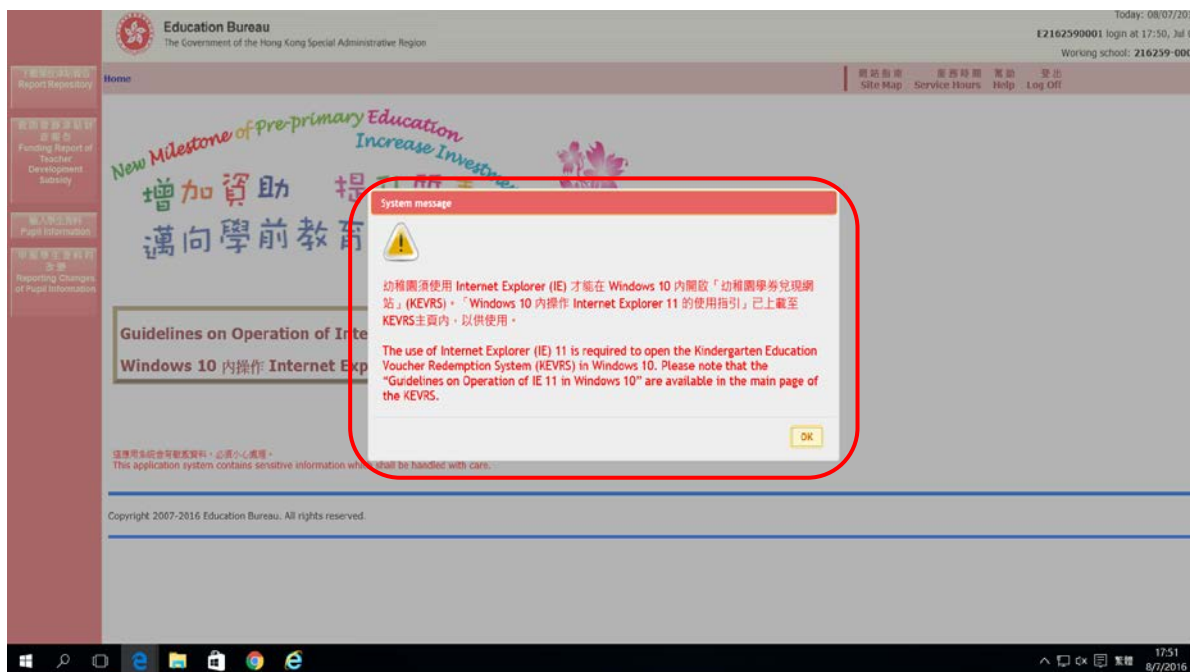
Education Bureau
The Government of the Hong Kong Special Administrative Region

Today: 08/07/20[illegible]
E2162590001 login at 17:50, Jul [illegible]
Working school: 216259-00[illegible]

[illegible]
Report Repository

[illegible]
Funding Report of Teacher Development Subsidy

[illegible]
Pupil Information

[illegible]
Reporting Changes of Pupil Information

Home

網站指南 Site Map | 服務時間 Service Hours | 幫助 Help | 登出 Log Off

New Milestone of Pre-primary Education
Increase Investme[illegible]
增加資助 提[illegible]
邁向學前教育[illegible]

Guidelines on Operation of I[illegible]
Windows 10 內操作 Internet Exp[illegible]

System message

幼稚園須使用 Internet Explorer (IE) 才能在 Windows 10 內開啟「幼稚園學券兌現網站」(KEVRS)。「Windows 10 內操作 Internet Explorer 11 的使用指引」已上載至 KEVRS主頁內，以供使用。

The use of Internet Explorer (IE) 11 is required to open the Kindergarten Education Voucher Redemption System (KEVRS) in Windows 10. Please note that the "Guidelines on Operation of IE 11 in Windows 10" are available in the main page of the KEVRS.

OK

這應用系統含有敏感資料，必須小心處理。
This application system contains sensitive information wh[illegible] shall be handled with care.

Copyright 2007-2016 Education Bureau. All rights reserved.

17:51
8/7/2016